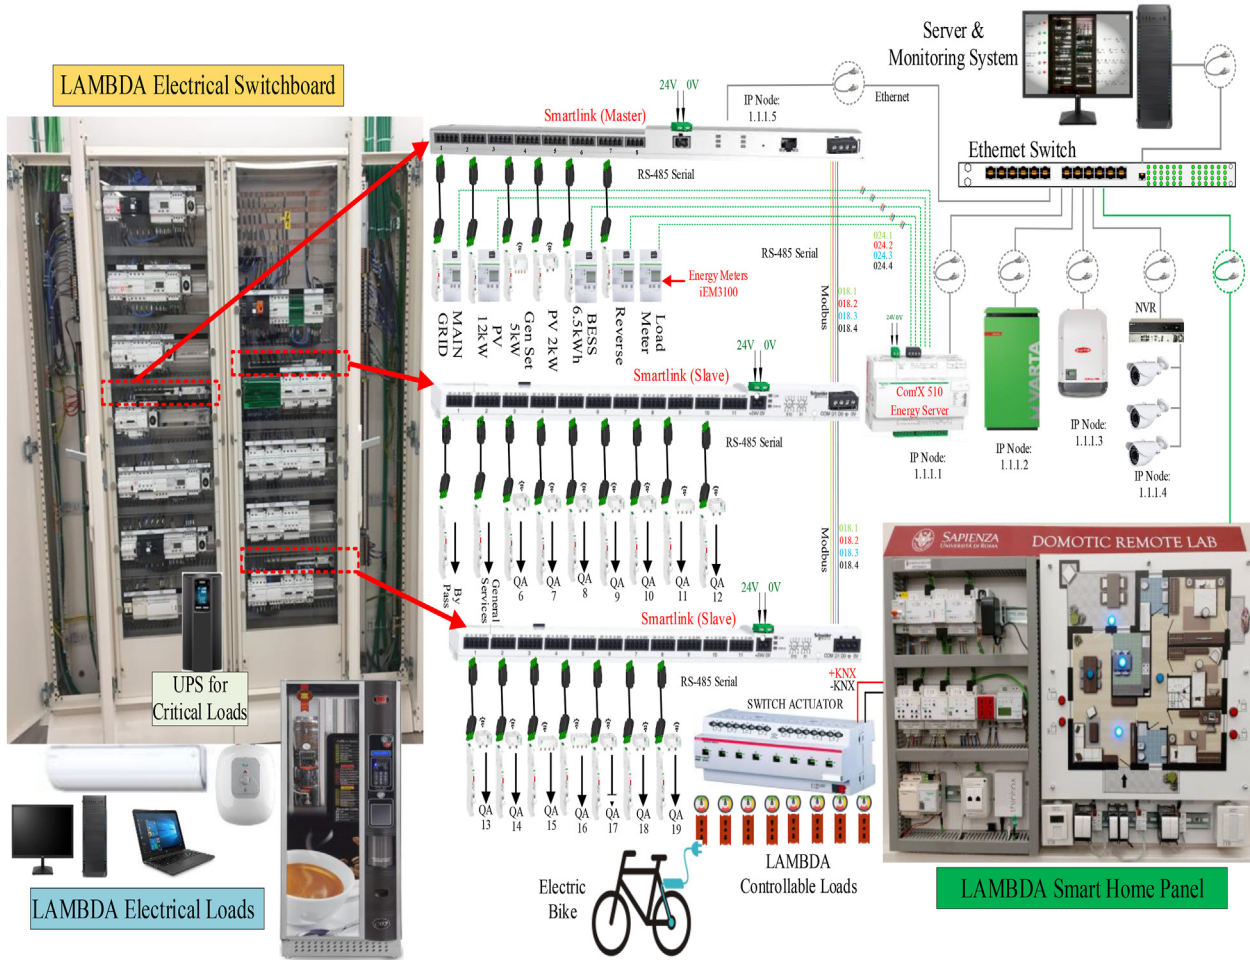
LAMBDA Electrical Switchboard

Server & Monitoring System

Ethernet

IP Node: 1.1.1.5

24V 0V

Smartlink (Master)

Ethernet Switch

RS-485 Serial

RS-485 Serial

024.1
024.2
024.3
024.4

Energy Meters iEM3100

MAIN GRID
PV 12kW
Gen Set 5kW
PV 2kW
BESS 6.5kWh
Reverse
Load Meter

Modbus

018.1
018.2
018.3
018.4

NVR

24V 0V

Smartlink (Slave)

ComX 510 Energy Server

VARTA

IP Node: 1.1.1.2

IP Node: 1.1.1.3

IP Node: 1.1.1.1

IP Node: 1.1.1.4

RS-485 Serial

By Pass
General Services
QA 6
QA 7
QA 8
QA 9
QA 10
QA 11
QA 12

Modbus

018.1
018.2
018.3
018.4

SAPIENZA UNIVERSITÀ DI ROMA

DOMOTIC REMOTE LAB

24V 0V

Smartlink (Slave)

UPS for Critical Loads

RS-485 Serial

+KNX
-KNX

SWITCH ACTUATOR

QA 13
QA 14
QA 15
QA 16
QA 17
QA 18
QA 19

LAMBDA Controllable Loads

Electric Bike

LAMBDA Electrical Loads

LAMBDA Smart Home Panel